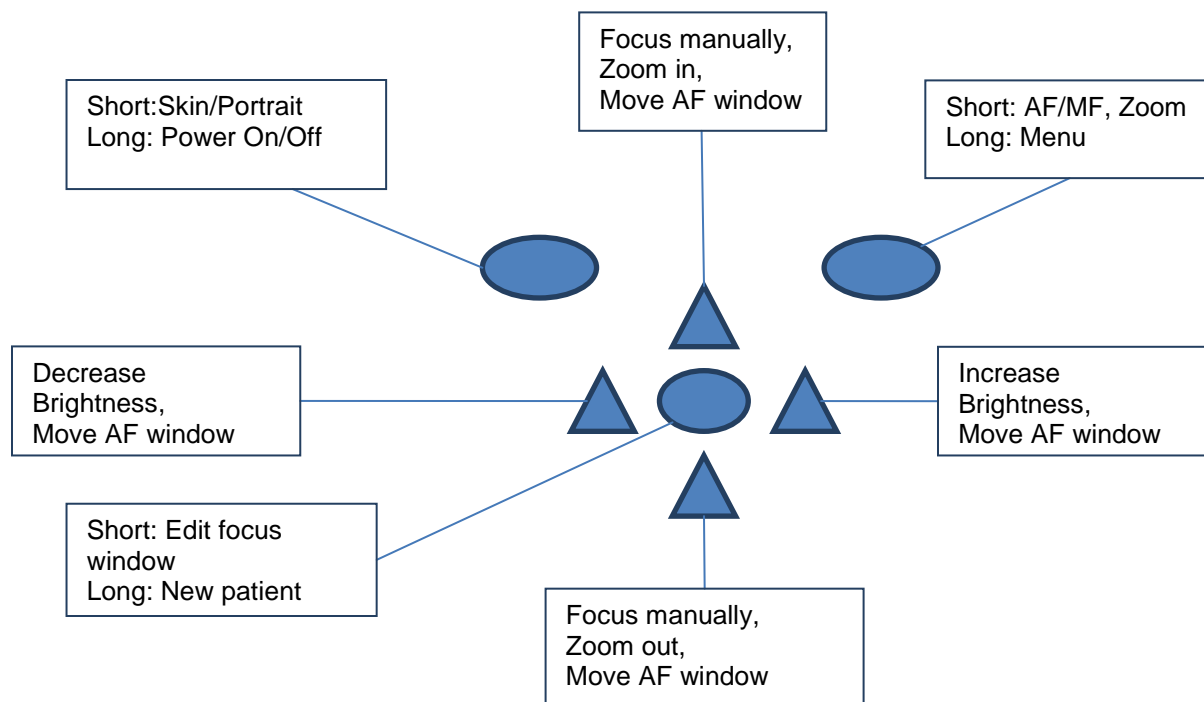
Focus manually,
Zoom in,
Move AF window

Short:Skin/Portrait
Long: Power On/Off

Short: AF/MF, Zoom
Long: Menu

Decrease
Brightness,
Move AF window

Increase
Brightness,
Move AF window

Short: Edit focus window
Long: New patient

Focus manually,
Zoom out,
Move AF window